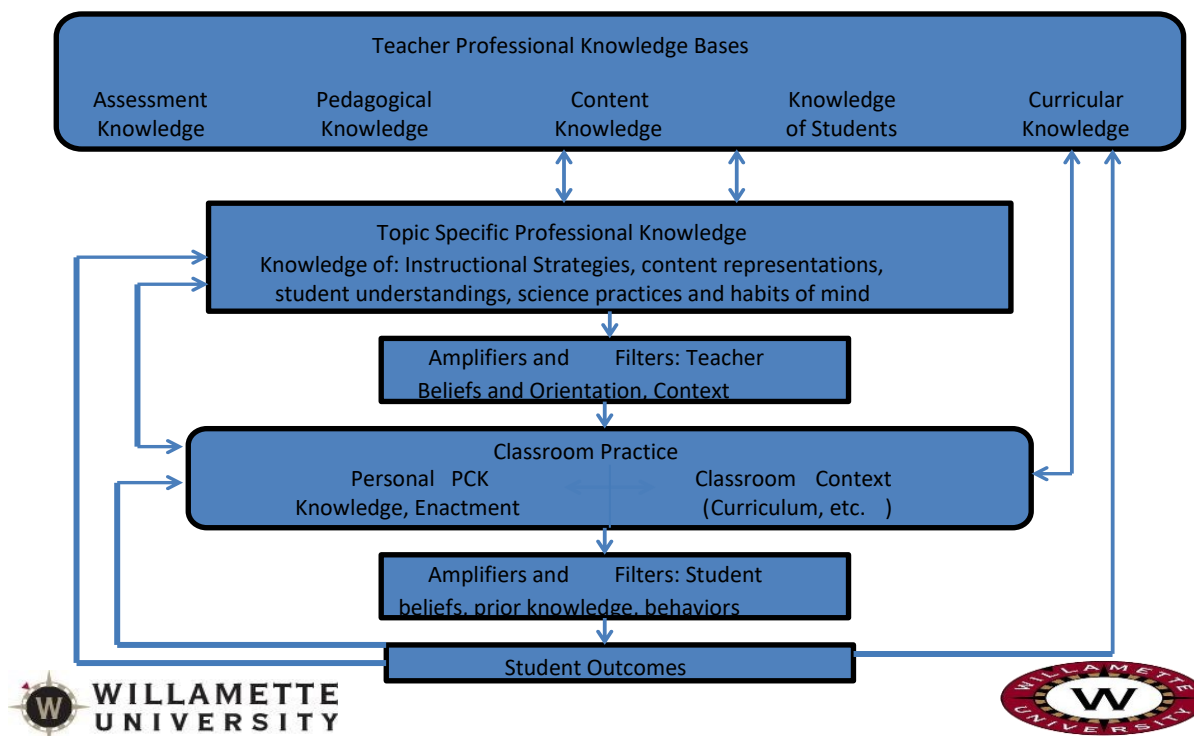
Teacher Professional Knowledge Bases

Assessment Knowledge

Pedagogical Knowledge

Content Knowledge

Knowledge of Students

Curricular Knowledge

Topic Specific Professional Knowledge
Knowledge of: Instructional Strategies, content representations, student understandings, science practices and habits of mind

Amplifiers and Filters: Teacher Beliefs and Orientation, Context

Classroom Practice
Personal PCK Knowledge, Enactment
Classroom Context (Curriculum, etc. )

Amplifiers and Filters: Student beliefs, prior knowledge, behaviors

Student Outcomes

W WILLAMETTE UNIVERSITY

WILLAMETTE UNIVERSITY W